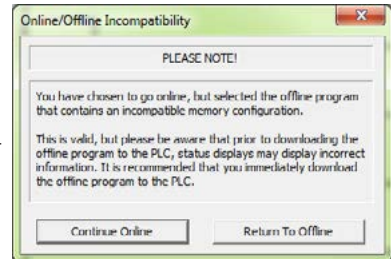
Online/Offline Incompatibility

PLEASE NOTE!

You have chosen to go online, but selected the offline program that contains an incompatible memory configuration.

This is valid, but please be aware that prior to downloading the offline program to the PLC, status displays may display incorrect information. It is recommended that you immediately download the offline program to the PLC.

Continue Online

Return To Offline